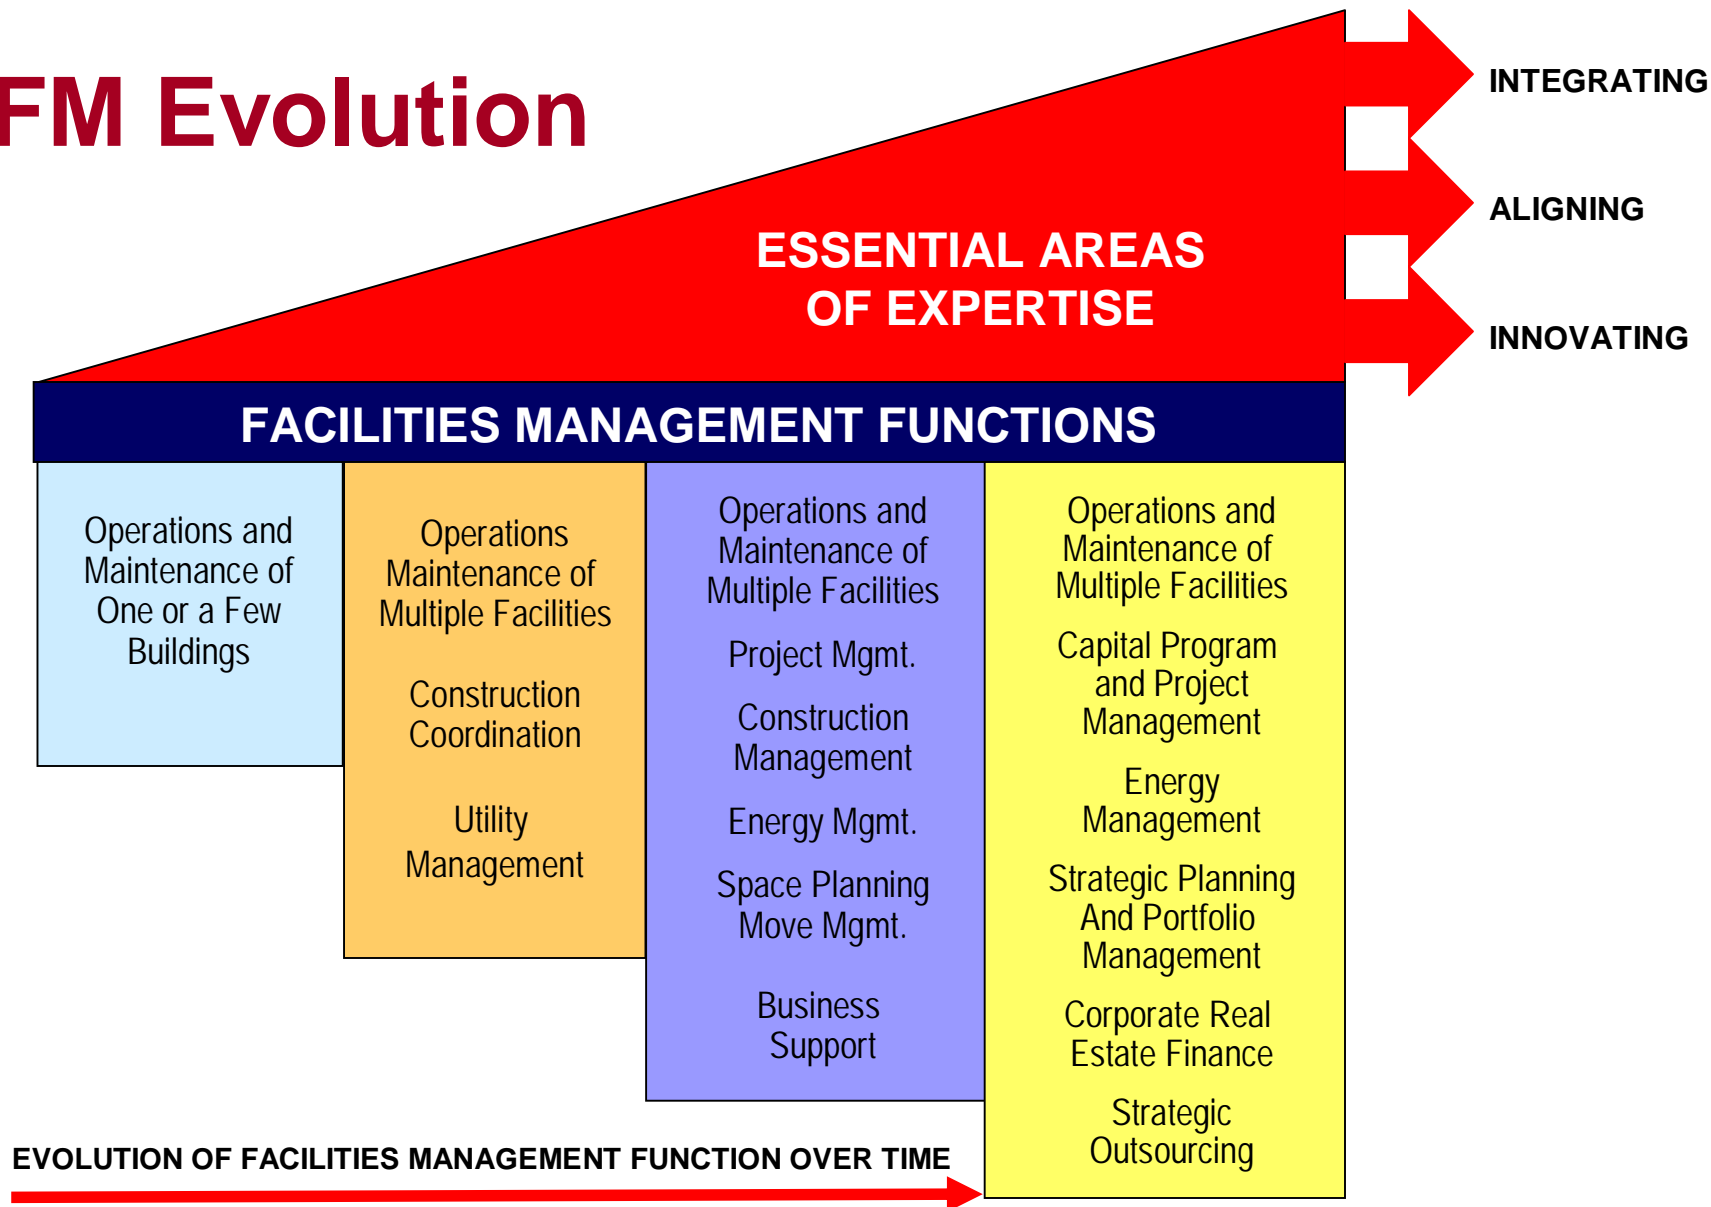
FM Evolution

ESSENTIAL AREAS OF EXPERTISE

INTEGRATING

ALIGNING

INNOVATING

FACILITIES MANAGEMENT FUNCTIONS

Operations and Maintenance of One or a Few Buildings

Operations Maintenance of Multiple Facilities

Construction Coordination

Utility Management

Operations and Maintenance of Multiple Facilities

Project Mgmt.

Construction Management

Energy Mgmt.

Space Planning Move Mgmt.

Business Support

Operations and Maintenance of Multiple Facilities

Capital Program and Project Management

Energy Management

Strategic Planning And Portfolio Management

Corporate Real Estate Finance

Strategic Outsourcing

EVOLUTION OF FACILITIES MANAGEMENT FUNCTION OVER TIME